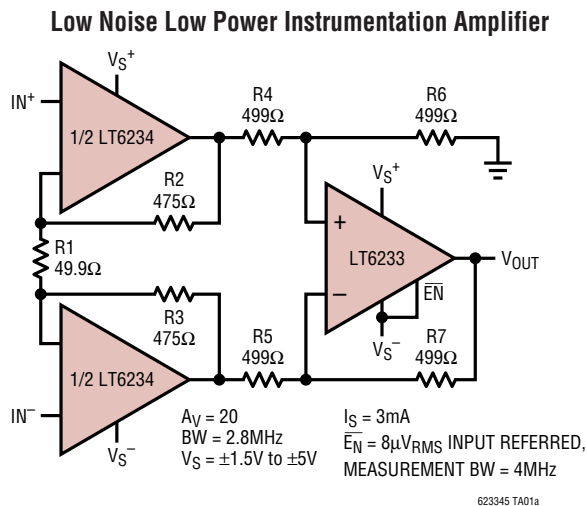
Low Noise Low Power Instrumentation Amplifier

$V_S^+$

$IN^+$

1/2 LT6234

R4 499Ω

R6 499Ω

R2 475Ω

$V_S^+$

+

LT6233

$V_{OUT}$

R1 49.9Ω

−

$\overline{EN}$

R3 475Ω

R5 499Ω

$V_S^-$

R7 499Ω

1/2 LT6234

$IN^-$

$V_S^-$

$A_V = 20$
BW = 2.8MHz
$V_S = \pm1.5V$ to $\pm5V$

$I_S = 3mA$
$\overline{E_N} = 8\mu V_{RMS}$ INPUT REFERRED,
MEASUREMENT BW = 4MHz

623345 TA01a